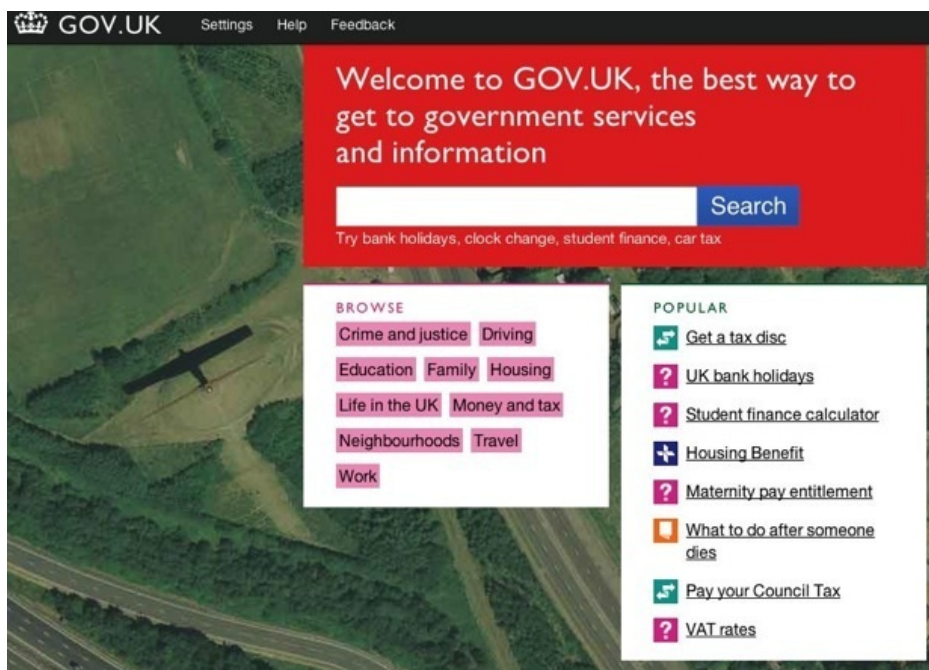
GOV.UK Settings Help Feedback

Welcome to GOV.UK, the best way to get to government services and information

Search

Try bank holidays, clock change, student finance, car tax

BROWSE

Crime and justice Driving

Education Family Housing

Life in the UK Money and tax

Neighbourhoods Travel

Work

POPULAR

Get a tax disc

? UK bank holidays

? Student finance calculator

Housing Benefit

? Maternity pay entitlement

What to do after someone dies

Pay your Council Tax

? VAT rates